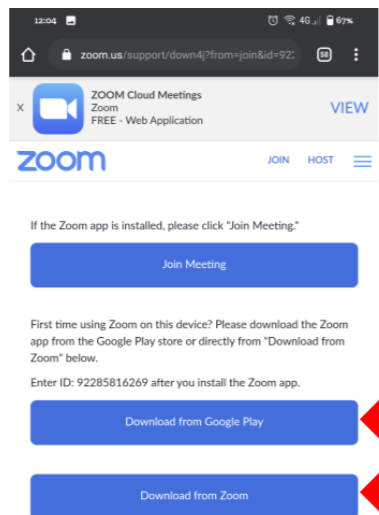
12:04 4G 67%

zoom.us/support/down4j?from=join&id=92

58

X ZOOM Cloud Meetings
Zoom
FREE - Web Application
VIEW

zoom JOIN HOST

If the Zoom app is installed, please click "Join Meeting."

Join Meeting

First time using Zoom on this device? Please download the Zoom app from the Google Play store or directly from "Download from Zoom" below.

Enter ID: 92285816269 after you install the Zoom app.

Download from Google Play

Download from Zoom